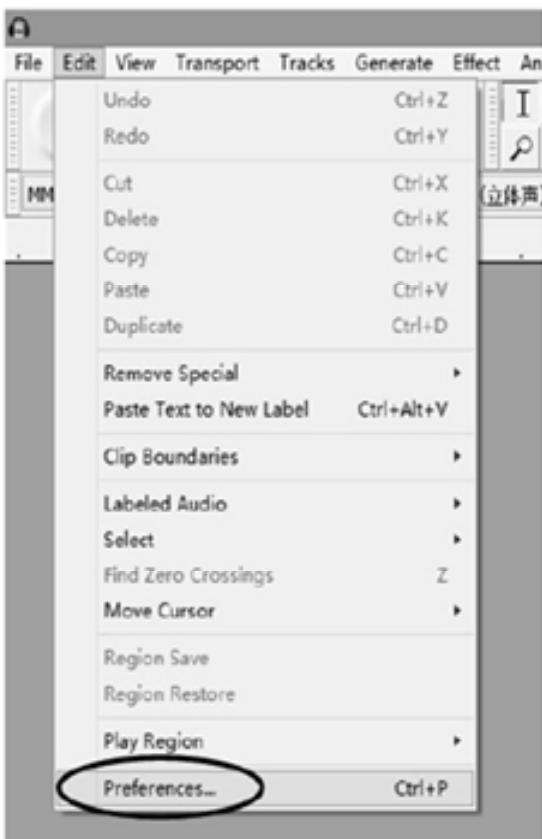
File Edit View Transport Tracks Generate Effect An

MM

(立体声)

Undo Ctrl+Z
Redo Ctrl+Y

Cut Ctrl+X
Delete Ctrl+K
Copy Ctrl+C
Paste Ctrl+V
Duplicate Ctrl+D

Remove Special
Paste Text to New Label Ctrl+Alt+V

Clip Boundaries

Labeled Audio
Select
Find Zero Crossings Z
Move Cursor

Region Save
Region Restore

Play Region

Preferences... Ctrl+P